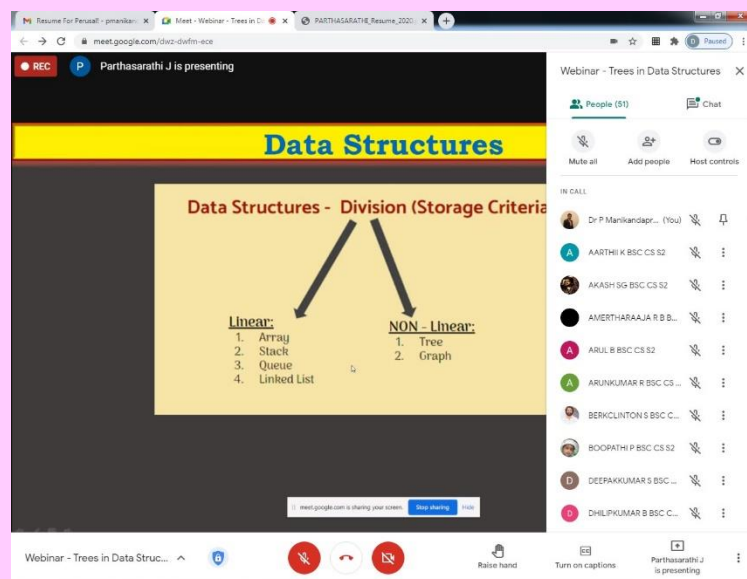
Resume For Perusal! - pmanikan... ×
Meet - Webinar - Trees in D... ×
PARTHASARATHI_Resume_2020... ×

meet.google.com/dwz-dwfm-ece

Paused

REC
P Parthasarathi J is presenting

Data Structures

Data Structures - Division (Storage Criteria

Linear:
1. Array
2. Stack
3. Queue
4. Linked List

NON - Linear:
1. Tree
2. Graph

meet.google.com is sharing your screen. Stop sharing Hide

Webinar - Trees in Data Structures
People (51)
Chat
Mute all
Add people
Host controls
IN CALL
Dr P Manikandapr... (You)
A AARTHII K BSC CS S2
AKASH SG BSC CS S2
AMERTHARAAJA R B B...
A ARUL B BSC CS S2
A ARUNKUMAR R BSC CS ...
BERKCLINTON S BSC C...
BOOPATHI P BSC CS S2
D DEEPAKKUMAR S BSC ...
D DHILIPKUMAR B BSC C...

Webinar - Trees in Data Struc...
Raise hand
Turn on captions
Parthasarathi J is presenting